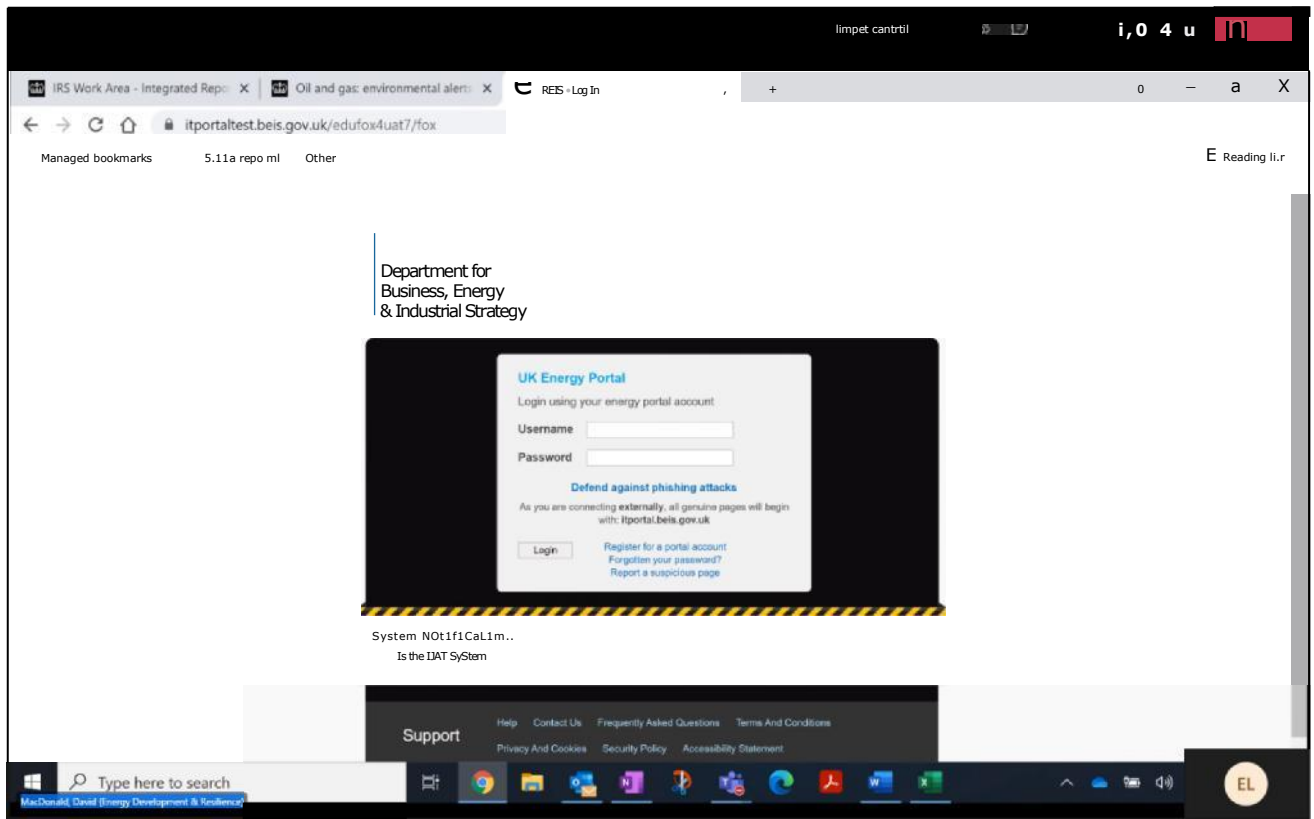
limpet cantrtil i,0 4 u

IRS Work Area - Integrated Repo X
Oil and gas: environmental alert X
REIS • Log In
+
0 – a X

itportaltest.beis.gov.uk/edufox4uat7/fox

Managed bookmarks 5.11a repo ml Other
E Reading li.r

Department for Business, Energy & Industrial Strategy

UK Energy Portal
Login using your energy portal account
Username
Password
Defend against phishing attacks
As you are connecting externally, all genuine pages will begin with: itportal.beis.gov.uk
Login
Register for a portal account
Forgotten your password?
Report a suspicious page

System NOt1f1CaL1m..
Is the IJAT SyStem

Support
Help Contact Us Frequently Asked Questions Terms And Conditions
Privacy And Cookies Security Policy Accessibility Statement

Type here to search
MacDonald, David (Energy Development & Resilience)
EL